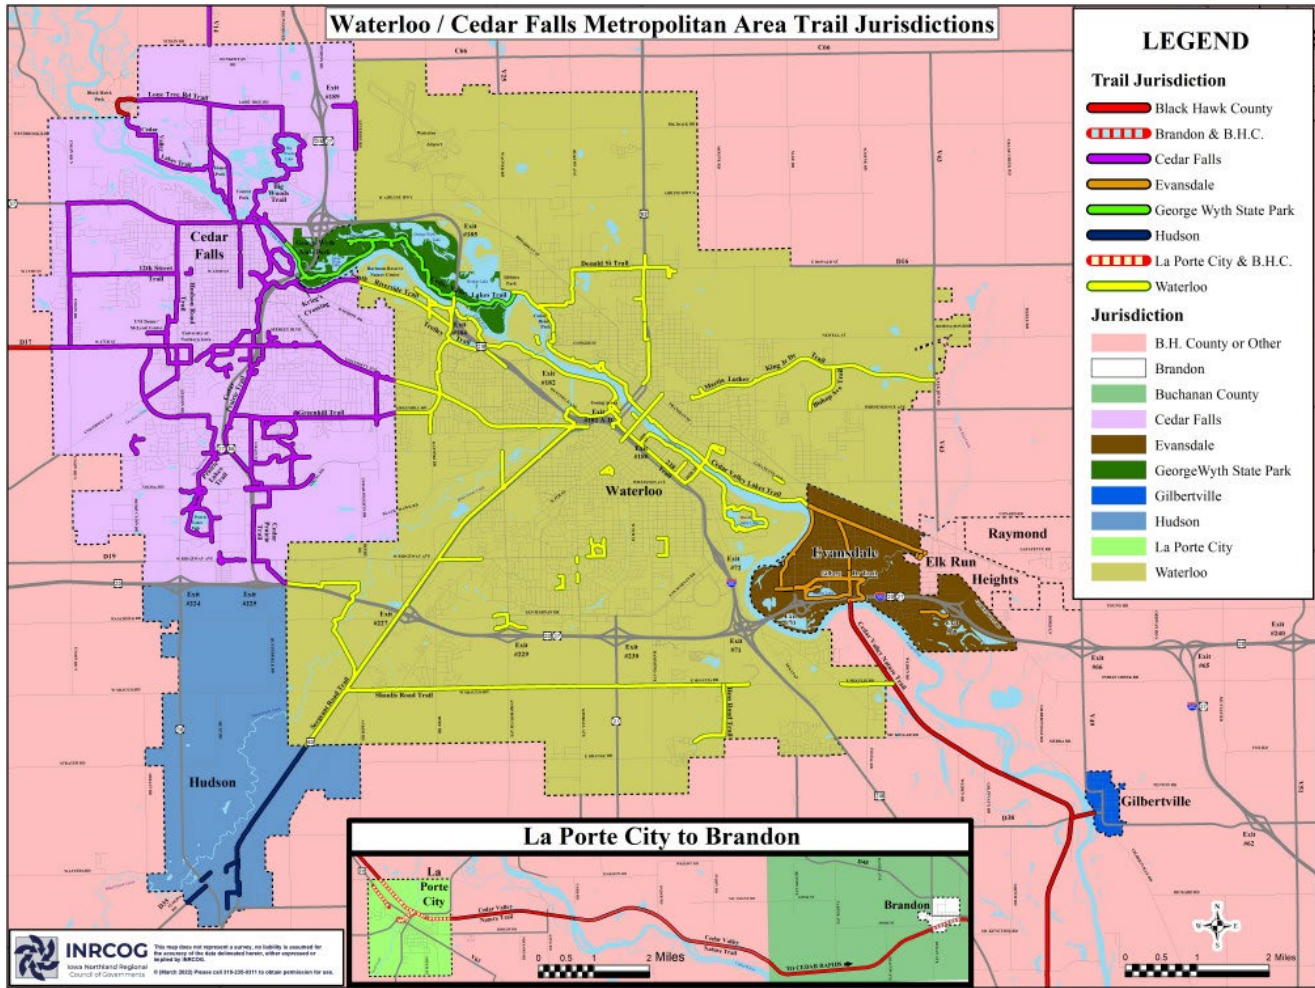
Waterloo / Cedar Falls Metropolitan Area Trail Jurisdictions

LEGEND

Trail Jurisdiction

Black Hawk County
Brandon & B.H.C.
Cedar Falls
Evansdale
George Wyth State Park
Hudson
La Porte City & B.H.C.
Waterloo

Jurisdiction

B.H. County or Other
Brandon
Buchanan County
Cedar Falls
Evansdale
GeorgeWyth State Park
Gilbertville
Hudson
La Porte City
Waterloo

Cedar Falls

Waterloo

Evansdale

Raymond

Elk Run Heights

Hudson

Gilbertville

Lone Tree Rd Trail

Cedar Valley Lakes Trail

Big Woods Trail

Kring's Crossing

Greenhill Trail

Riverside Trail

Trolley Trail

Donald St Trail

Martin Luther King Jr Dr Trail

Bishop Ave Trail

Cedar Valley Lakes Trail

Sergeant Road Trail

Shaulis Road Trail

Ross Road Trail

Cedar Valley Nature Trail

Exit #182

Exit #185

Exit #227

Exit #229

Exit #230

Exit #71

Exit #72

Exit #224

Exit #225

Exit #66

Exit #65

Exit #240

Exit #62

C66

D17

D19

D35

D38

La Porte City to Brandon

La Porte City

Brandon

Cedar Valley Nature Trail

TO CEDAR RAPIDS

0 0.5 1 2 Miles

0 0.5 1 2 Miles

INRCOG Iowa Northland Regional Council of Governments

This map does not represent a survey. No liability is assumed for the accuracy of the data delineated herein, either expressed or implied by INRCOG. © (March 2022) Please call 319-235-0311 to obtain permission for use.